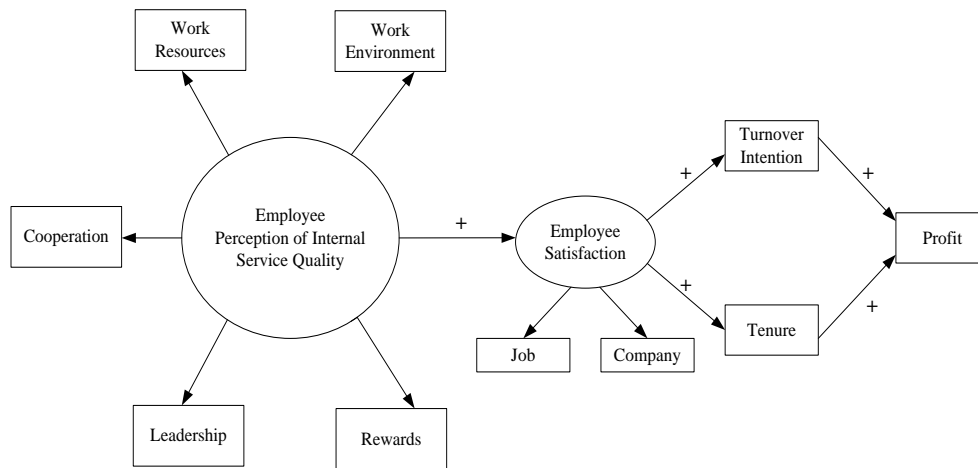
Work Resources

Work Environment

Cooperation

Employee Perception of Internal Service Quality

+

Employee Satisfaction

+

Turnover Intention

+

Profit

+

Tenure

+

Job

Company

Leadership

Rewards